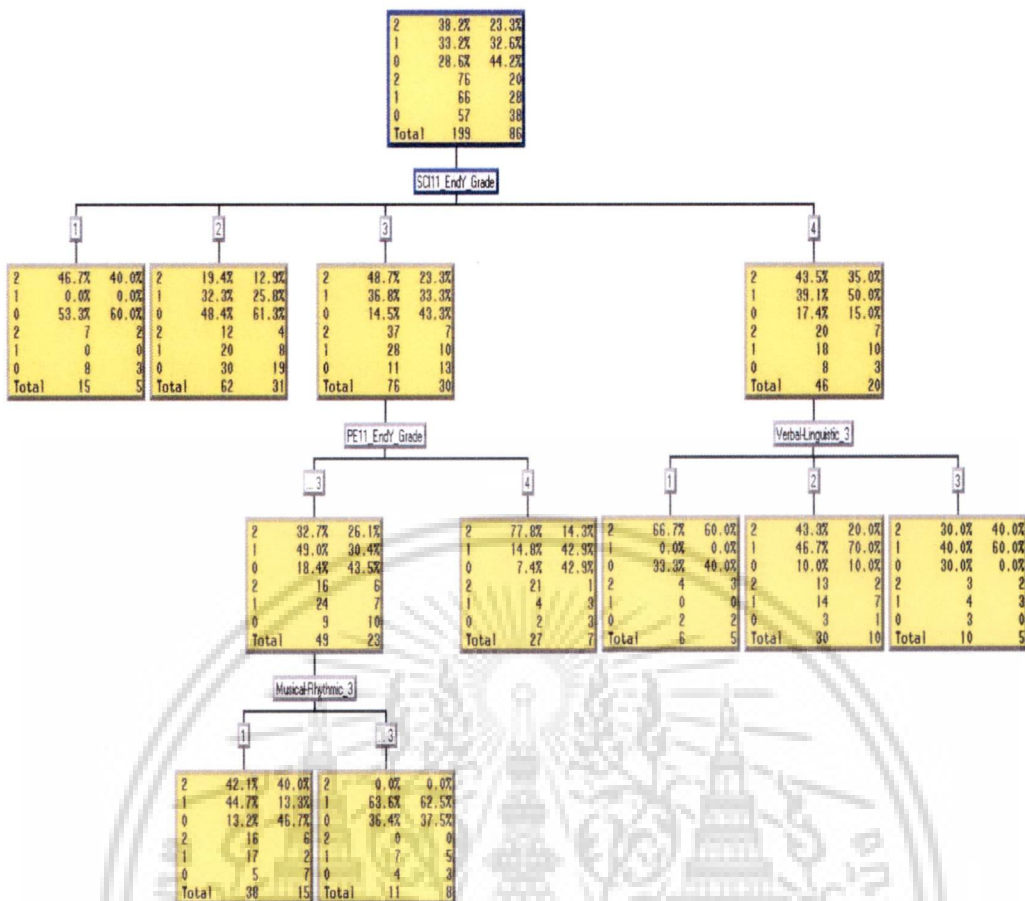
| | | |
|---|---|---|
| 2 | 38.2% | 23.3% |
| 1 | 33.2% | 32.6% |
| 0 | 28.6% | 44.2% |
| 2 | 76 | 20 |
| 1 | 66 | 28 |
| 0 | 57 | 38 |
| Total | 199 | 86 |

SCI11_EndY_Grade

1

| | | |
|---|---|---|
| 2 | 46.7% | 40.0% |
| 1 | 0.0% | 0.0% |
| 0 | 53.3% | 60.0% |
| 2 | 7 | 2 |
| 1 | 0 | 0 |
| 0 | 8 | 3 |
| Total | 15 | 5 |

2

| | | |
|---|---|---|
| 2 | 19.4% | 12.9% |
| 1 | 32.3% | 25.8% |
| 0 | 48.4% | 61.3% |
| 2 | 12 | 4 |
| 1 | 20 | 8 |
| 0 | 30 | 19 |
| Total | 62 | 31 |

3

| | | |
|---|---|---|
| 2 | 48.7% | 23.3% |
| 1 | 36.8% | 33.3% |
| 0 | 14.5% | 43.3% |
| 2 | 37 | 7 |
| 1 | 28 | 10 |
| 0 | 11 | 13 |
| Total | 76 | 30 |

4

| | | |
|---|---|---|
| 2 | 43.5% | 35.0% |
| 1 | 39.1% | 50.0% |
| 0 | 17.4% | 15.0% |
| 2 | 20 | 7 |
| 1 | 18 | 10 |
| 0 | 8 | 3 |
| Total | 46 | 20 |

PE11_EndY_Grade

...3

| | | |
|---|---|---|
| 2 | 32.7% | 26.1% |
| 1 | 49.0% | 30.4% |
| 0 | 18.4% | 43.5% |
| 2 | 16 | 6 |
| 1 | 24 | 7 |
| 0 | 9 | 10 |
| Total | 49 | 23 |

4

| | | |
|---|---|---|
| 2 | 77.8% | 14.3% |
| 1 | 14.8% | 42.9% |
| 0 | 7.4% | 42.9% |
| 2 | 21 | 1 |
| 1 | 4 | 3 |
| 0 | 2 | 3 |
| Total | 27 | 7 |

Verbal-Linguistic_3

1

| | | |
|---|---|---|
| 2 | 66.7% | 60.0% |
| 1 | 0.0% | 0.0% |
| 0 | 33.3% | 40.0% |
| 2 | 4 | 3 |
| 1 | 0 | 0 |
| 0 | 2 | 2 |
| Total | 6 | 5 |

2

| | | |
|---|---|---|
| 2 | 43.3% | 20.0% |
| 1 | 46.7% | 70.0% |
| 0 | 10.0% | 10.0% |
| 2 | 13 | 2 |
| 1 | 14 | 7 |
| 0 | 3 | 1 |
| Total | 30 | 10 |

3

| | | |
|---|---|---|
| 2 | 30.0% | 40.0% |
| 1 | 40.0% | 60.0% |
| 0 | 30.0% | 0.0% |
| 2 | 3 | 2 |
| 1 | 4 | 3 |
| 0 | 3 | 0 |
| Total | 10 | 5 |

Musical-Rhythmic_3

1

| | | |
|---|---|---|
| 2 | 42.1% | 40.0% |
| 1 | 44.7% | 13.3% |
| 0 | 13.2% | 46.7% |
| 2 | 16 | 6 |
| 1 | 17 | 2 |
| 0 | 5 | 7 |
| Total | 38 | 15 |

...3

| | | |
|---|---|---|
| 2 | 0.0% | 0.0% |
| 1 | 63.6% | 62.5% |
| 0 | 36.4% | 37.5% |
| 2 | 0 | 0 |
| 1 | 7 | 5 |
| 0 | 4 | 3 |
| Total | 11 | 8 |